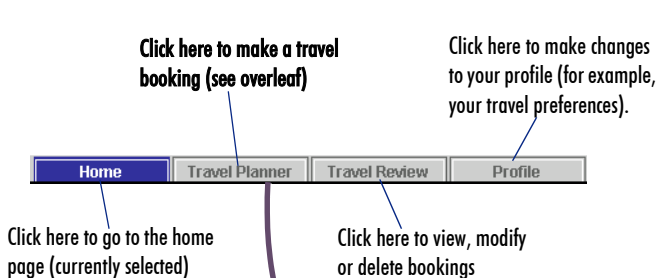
Click here to make a travel booking (see overleaf)

Click here to make changes to your profile (for example, your travel preferences).

Home

Travel Planner

Travel Review

Profile

Click here to go to the home page (currently selected)

Click here to view, modify or delete bookings